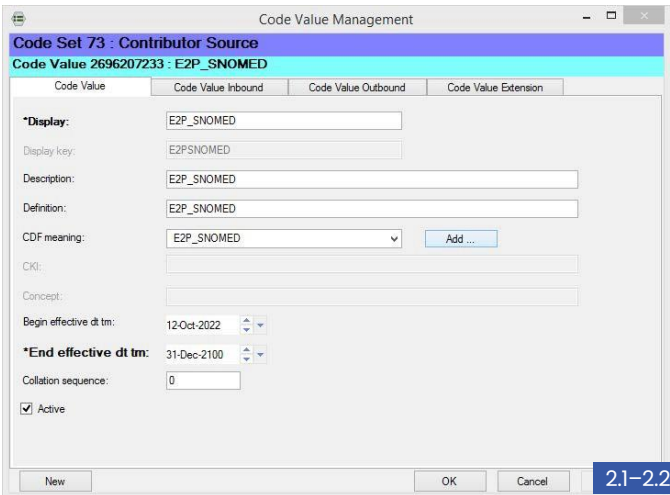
Code Value Management

Code Set 73 : Contributor Source

Code Value 2696207233 : E2P_SNOMED

Code Value | Code Value Inbound | Code Value Outbound | Code Value Extension

*Display: E2P_SNOMED

Display key: E2PSNOMED

Description: E2P_SNOMED

Definition: E2P_SNOMED

CDF meaning: E2P_SNOMED

Add ...

CKI:

Concept:

Begin effective dt tm: 12-Oct-2022

*End effective dt tm: 31-Dec-2100

Collation sequence: 0

Active

New

OK

Cancel

2.1–2.2